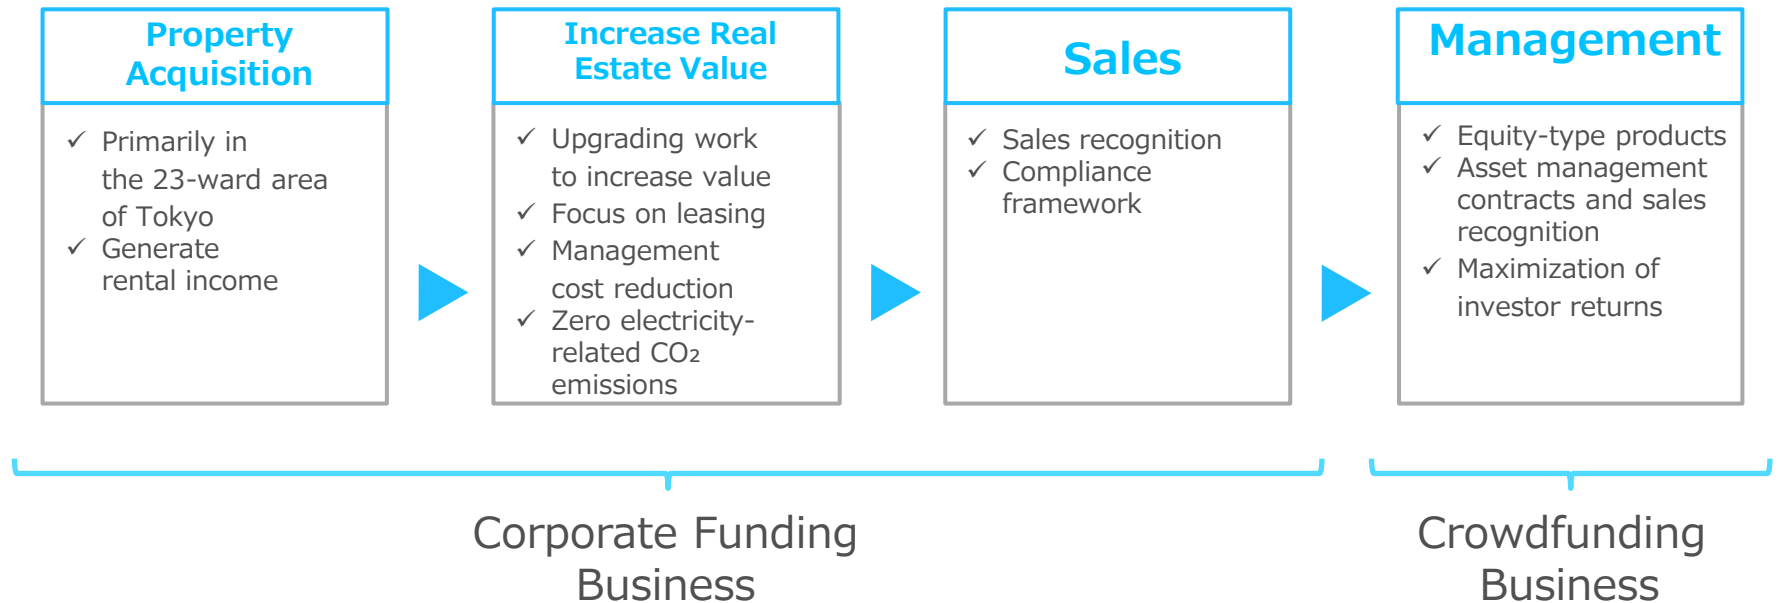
Property Acquisition

✓ Primarily in the 23-ward area of Tokyo
✓ Generate rental income

Increase Real Estate Value

✓ Upgrading work to increase value
✓ Focus on leasing
✓ Management cost reduction
✓ Zero electricity-related $CO_2$ emissions

Sales

✓ Sales recognition
✓ Compliance framework

Management

✓ Equity-type products
✓ Asset management contracts and sales recognition
✓ Maximization of investor returns

Corporate Funding Business

Crowdfunding Business